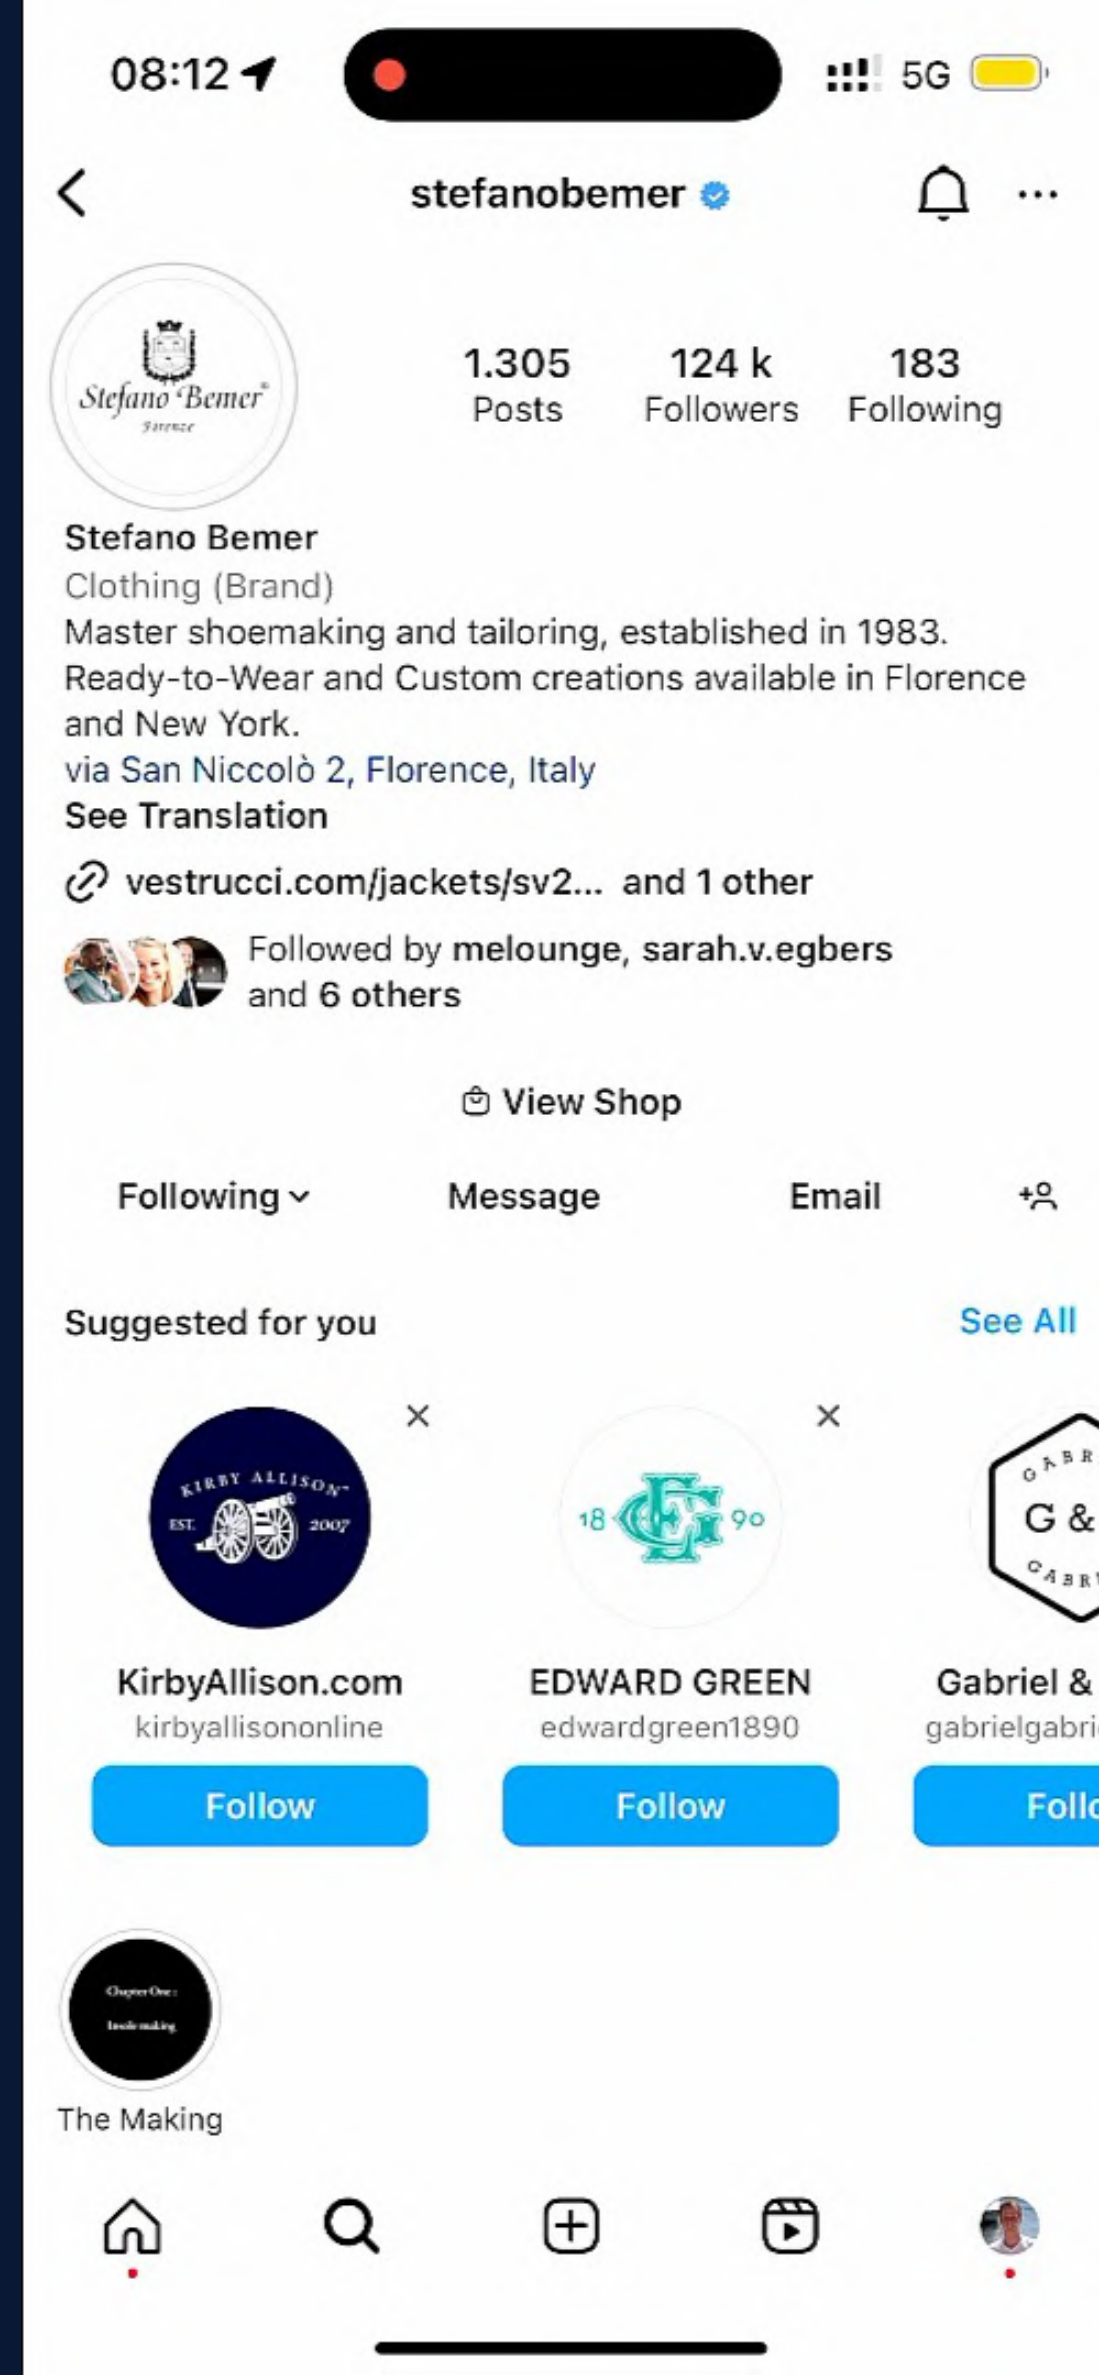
08:12

5G

stefanobemer

Stefano Bemer
Firenze

1.305
Posts

124 k
Followers

183
Following

Stefano Bemer
Clothing (Brand)
Master shoemaking and tailoring, established in 1983. Ready-to-Wear and Custom creations available in Florence and New York.
via San Niccolò 2, Florence, Italy
See Translation

vestrucci.com/jackets/sv2... and 1 other

Followed by melounge, sarah.v.egbers and 6 others

View Shop

Following

Message

Email

Suggested for you

See All

KIRBY ALLISON
EST. 2007

18 90

G &

KirbyAllison.com
kirbyallisononline
Follow

EDWARD GREEN
edwardgreen1890
Follow

Gabriel &
gabrielgabri
Follo

Chapter One:
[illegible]

The Making